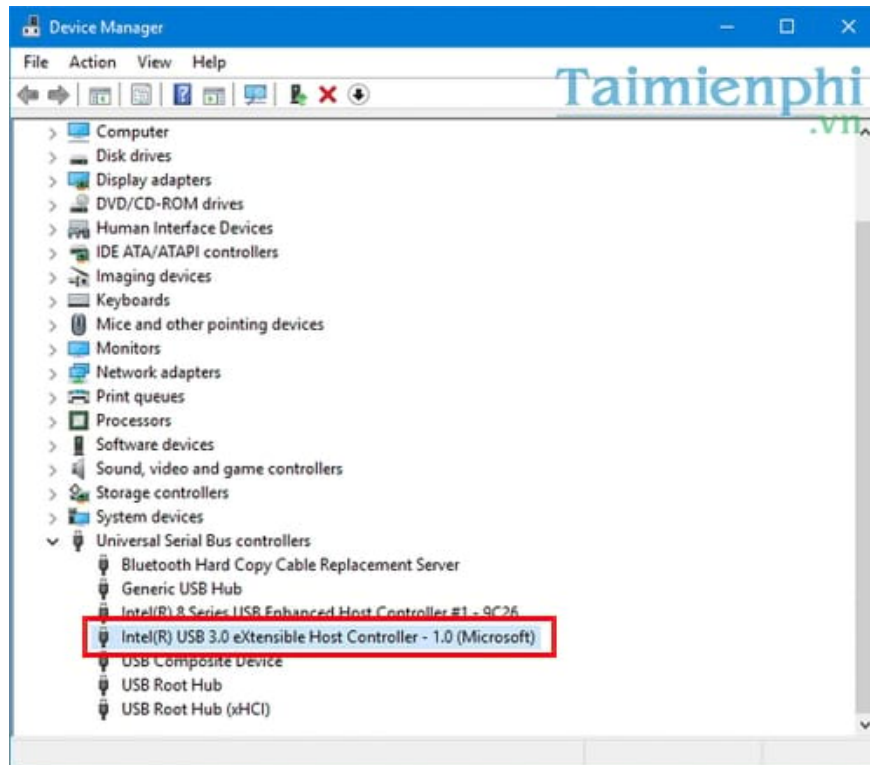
Device Manager

File Action View Help

Taimienphi
.vn

Computer
Disk drives
Display adapters
DVD/CD-ROM drives
Human Interface Devices
IDE ATA/ATAPI controllers
Imaging devices
Keyboards
Mice and other pointing devices
Monitors
Network adapters
Print queues
Processors
Software devices
Sound, video and game controllers
Storage controllers
System devices
Universal Serial Bus controllers
Bluetooth Hard Copy Cable Replacement Server
Generic USB Hub
Intel(R) 8 Series USB Enhanced Host Controller #1 - 9C26
Intel(R) USB 3.0 eXtensible Host Controller - 1.0 (Microsoft)
USB Composite Device
USB Root Hub
USB Root Hub (xHCI)